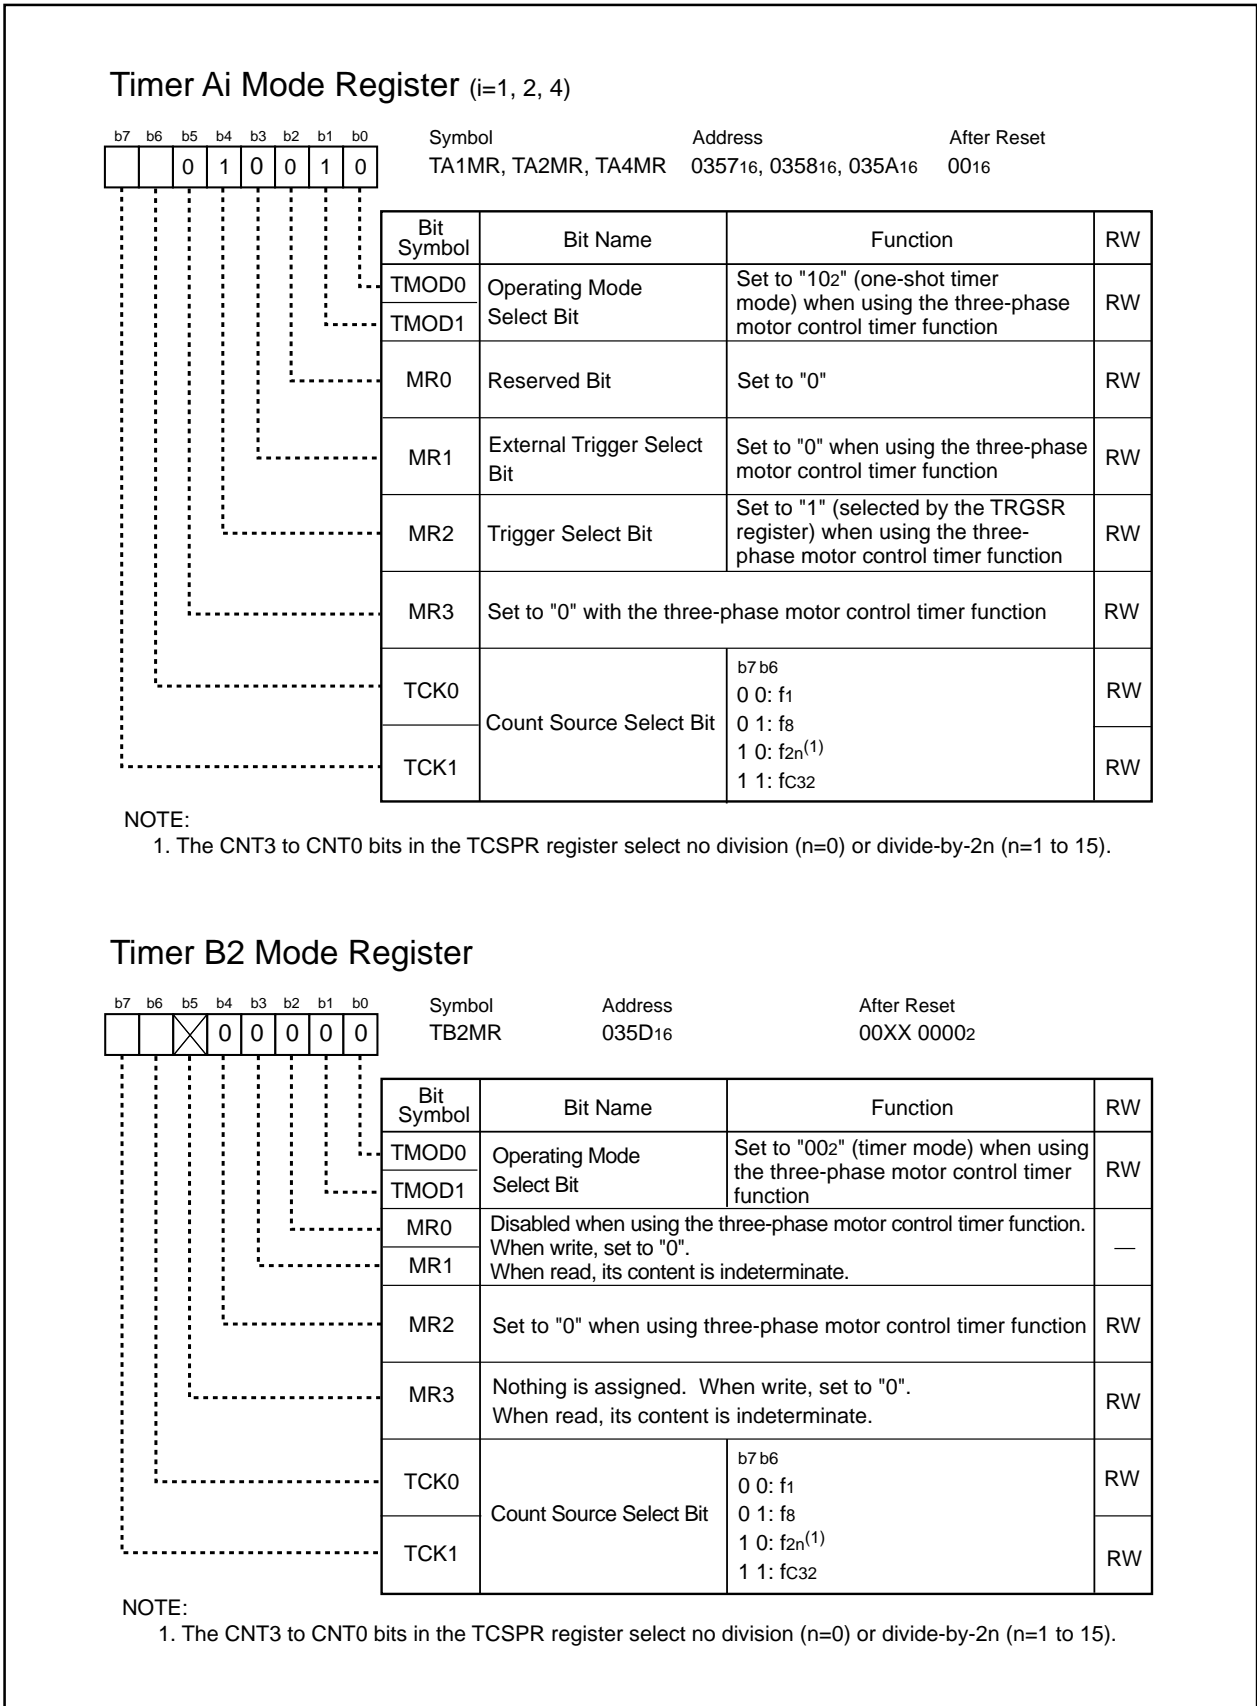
Timer Ai Mode Register (i=1, 2, 4)

| b7 | b6 | b5 | b4 | b3 | b2 | b1 | b0 |
|---|---|---|---|---|---|---|---|
|  |  | 0 | 1 | 0 | 0 | 1 | 0 |

Symbol TA1MR, TA2MR, TA4MR
Address $0357_{16}$, $0358_{16}$, $035A_{16}$
After Reset $00_{16}$

| Bit Symbol | Bit Name | Function | RW |
|---|---|---|---|
| TMOD0 | Operating Mode Select Bit | Set to "$10_2$" (one-shot timer mode) when using the three-phase motor control timer function | RW |
| TMOD1 | | | |
| MR0 | Reserved Bit | Set to "0" | RW |
| MR1 | External Trigger Select Bit | Set to "0" when using the three-phase motor control timer function | RW |
| MR2 | Trigger Select Bit | Set to "1" (selected by the TRGSR register) when using the three-phase motor control timer function | RW |
| MR3 | Set to "0" with the three-phase motor control timer function | | RW |
| TCK0 | Count Source Select Bit | b7 b6 0 0: $f_1$ 0 1: $f_8$ 1 0: $f_{2n}$$^{(1)}$ 1 1: $f_{C32}$ | RW |
| TCK1 | | | RW |

NOTE:
1. The CNT3 to CNT0 bits in the TCSPR register select no division (n=0) or divide-by-2n (n=1 to 15).

Timer B2 Mode Register

| b7 | b6 | b5 | b4 | b3 | b2 | b1 | b0 |
|---|---|---|---|---|---|---|---|
|  |  |  | 0 | 0 | 0 | 0 | 0 |

Symbol TB2MR
Address $035D_{16}$
After Reset $00XX\ 0000_2$

| Bit Symbol | Bit Name | Function | RW |
|---|---|---|---|
| TMOD0 | Operating Mode Select Bit | Set to "$00_2$" (timer mode) when using the three-phase motor control timer function | RW |
| TMOD1 | | | |
| MR0 | Disabled when using the three-phase motor control timer function. When write, set to "0". When read, its content is indeterminate. | | — |
| MR1 | | | |
| MR2 | Set to "0" when using three-phase motor control timer function | | RW |
| MR3 | Nothing is assigned. When write, set to "0". When read, its content is indeterminate. | | RW |
| TCK0 | Count Source Select Bit | b7 b6 0 0: $f_1$ 0 1: $f_8$ 1 0: $f_{2n}$$^{(1)}$ 1 1: $f_{C32}$ | RW |
| TCK1 | | | RW |

NOTE:
1. The CNT3 to CNT0 bits in the TCSPR register select no division (n=0) or divide-by-2n (n=1 to 15).